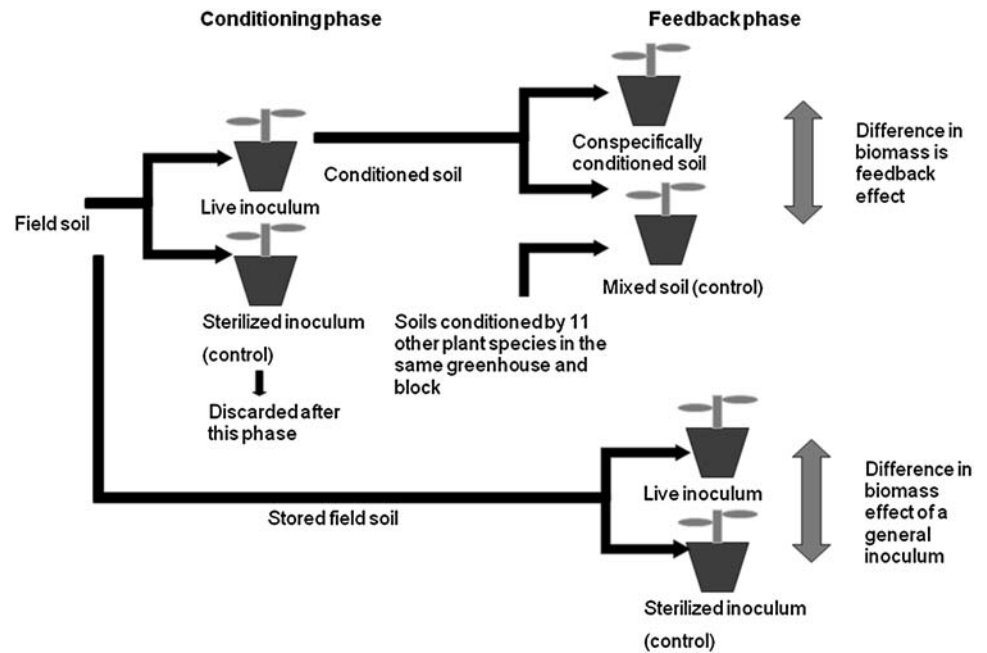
Conditioningphase

Feedbackphase

Field soil

Live inoculum

Sterilized inoculum (control)

Discarded after this phase

Conditioned soil

Conspecifically conditioned soil

Mixed soil (control)

Difference in biomass is feedback effect

Soils conditioned by 11 other plant species in the same greenhouse and block

Stored field soil

Live inoculum

Sterilized inoculum (control)

Difference in biomass effect of a general inoculum